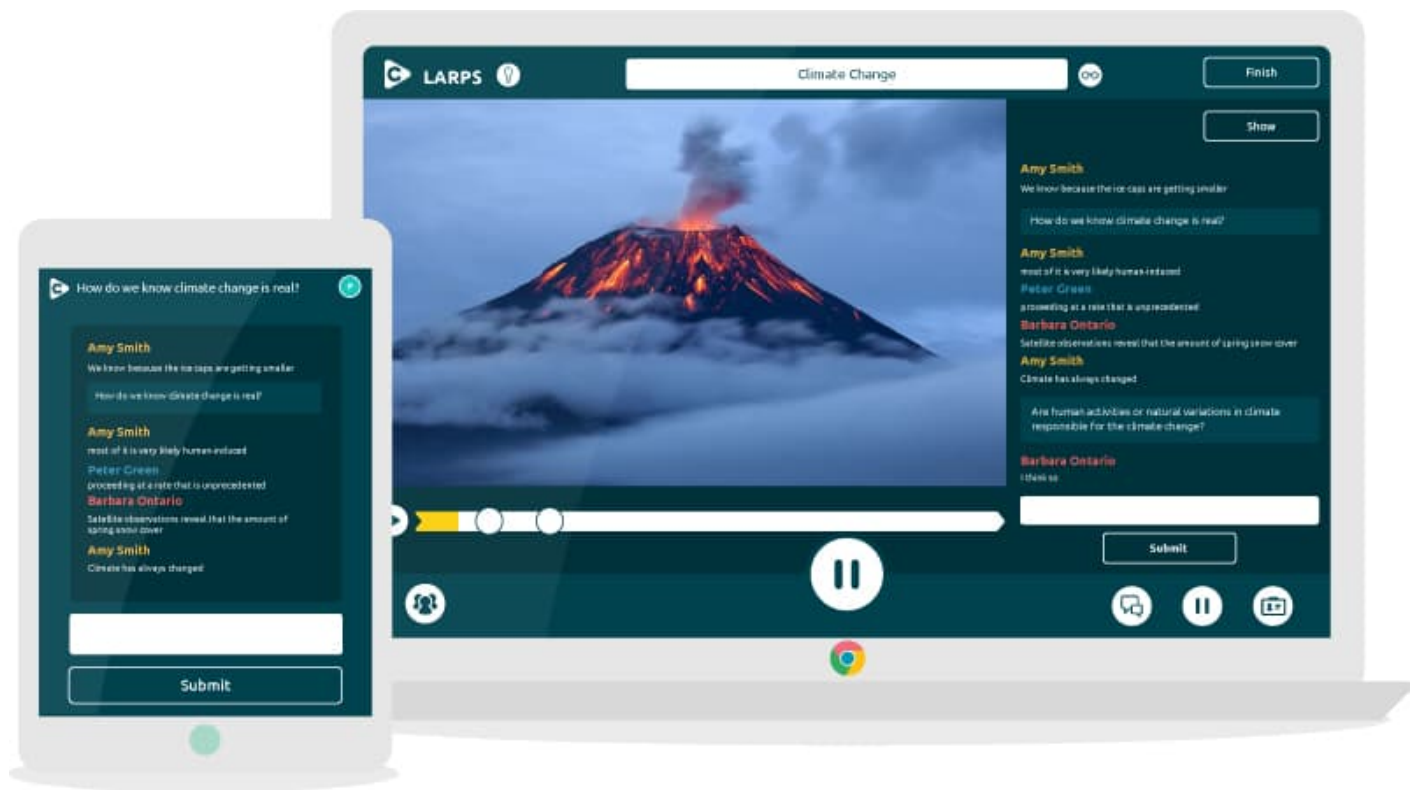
How do we know climate change is real?

P

Amy Smith
We know because the ice caps are getting smaller

How do we know climate change is real?

Amy Smith
most of it is very likely human-induced

Peter Green
proceeding at a rate that is unprecedented

Barbara Ontario
Satellite observations reveal that the amount of spring snow cover

Amy Smith
Climate has always changed

Submit

LARPS

Climate Change

Finish

Show

Amy Smith
We know because the ice caps are getting smaller

How do we know climate change is real?

Amy Smith
most of it is very likely human-induced

Peter Green
proceeding at a rate that is unprecedented

Barbara Ontario
Satellite observations reveal that the amount of spring snow cover

Amy Smith
Climate has always changed

Are human activities or natural variations in climate responsible for the climate change?

Barbara Ontario
I think so

Submit